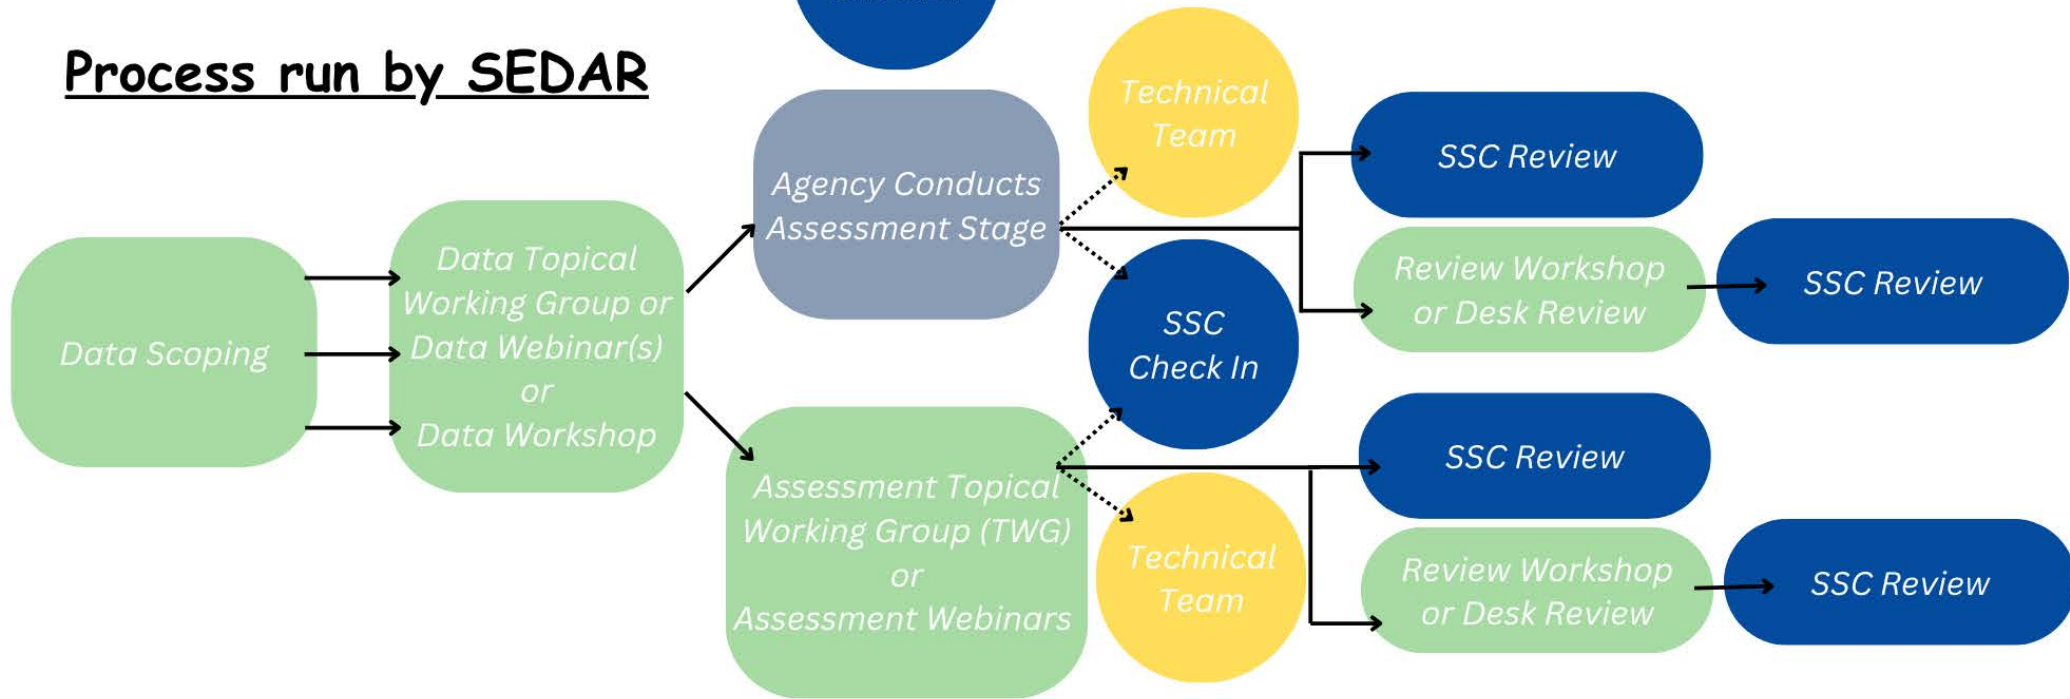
Process run by SEDAR

Data Scoping

Data Topical Working Group or Data Webinar(s) or Data Workshop

Agency Conducts Assessment Stage

Assessment Topical Working Group (TWG) or Assessment Webinars

Technical Team

SSC Check In

Technical Team

SSC Review

Review Workshop or Desk Review

SSC Review

SSC Review

Review Workshop or Desk Review

SSC Review